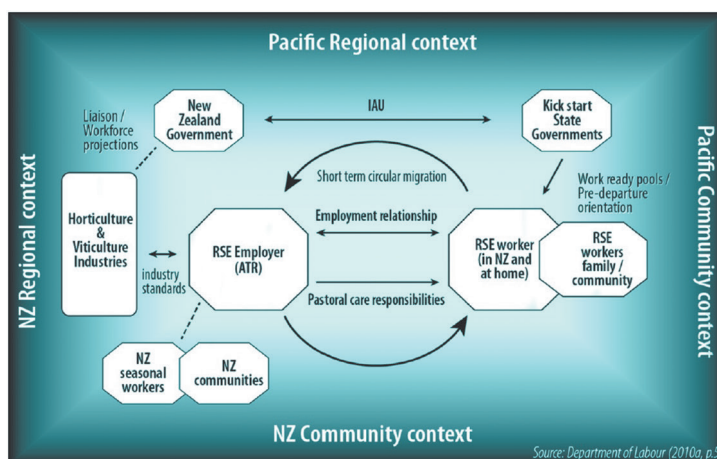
Pacific Regional context

NZ Regional context

Pacific Community context

Liaison / Workforce projections

New Zealand Government

IAU

Kick start State Governments

Short term circular migration

Work ready pools / Pre-departure orientation

Horticulture & Viticulture Industries

industry standards

RSE Employer (ATR)

Employment relationship

Pastoral care responsibilities

RSE worker (in NZ and at home)

RSE workers family / community

NZ seasonal workers

NZ communities

NZ Community context

Source: Department of Labour (2010a, p.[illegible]